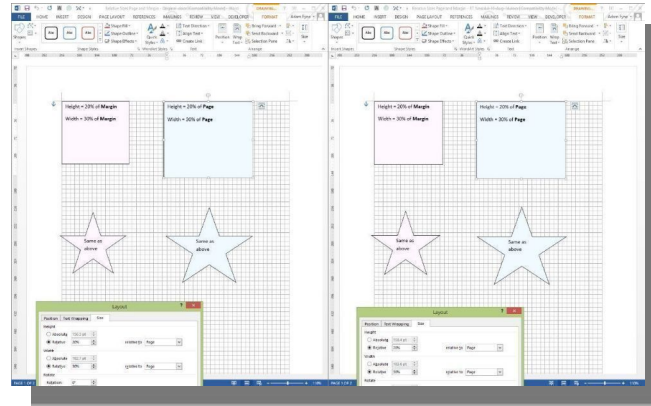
FILE HOME INSERT DESIGN PAGE LAYOUT REFERENCES MAILINGS REVIEW VIEW DEVELOPER FORMAT

Height = 20% of Margin

Width = 30% of Margin

Height = 20% of Page

Width = 30% of Page

Same as above

Same as above

Layout

Position Text Wrapping Size

Height

Absolute

Relative 20% relative to Page

Width

Absolute

Relative 30% relative to Page

Rotate

Rotation: 0°

FILE HOME INSERT DESIGN PAGE LAYOUT REFERENCES MAILINGS REVIEW VIEW DEVELOPER FORMAT

Height = 20% of Margin

Width = 30% of Margin

Height = 20% of Page

Width = 30% of Page

Same as above

Same as above

Layout

Position Text Wrapping Size

Height

Absolute

Relative 20% relative to Page

Width

Absolute

Relative 30% relative to Page

Rotate